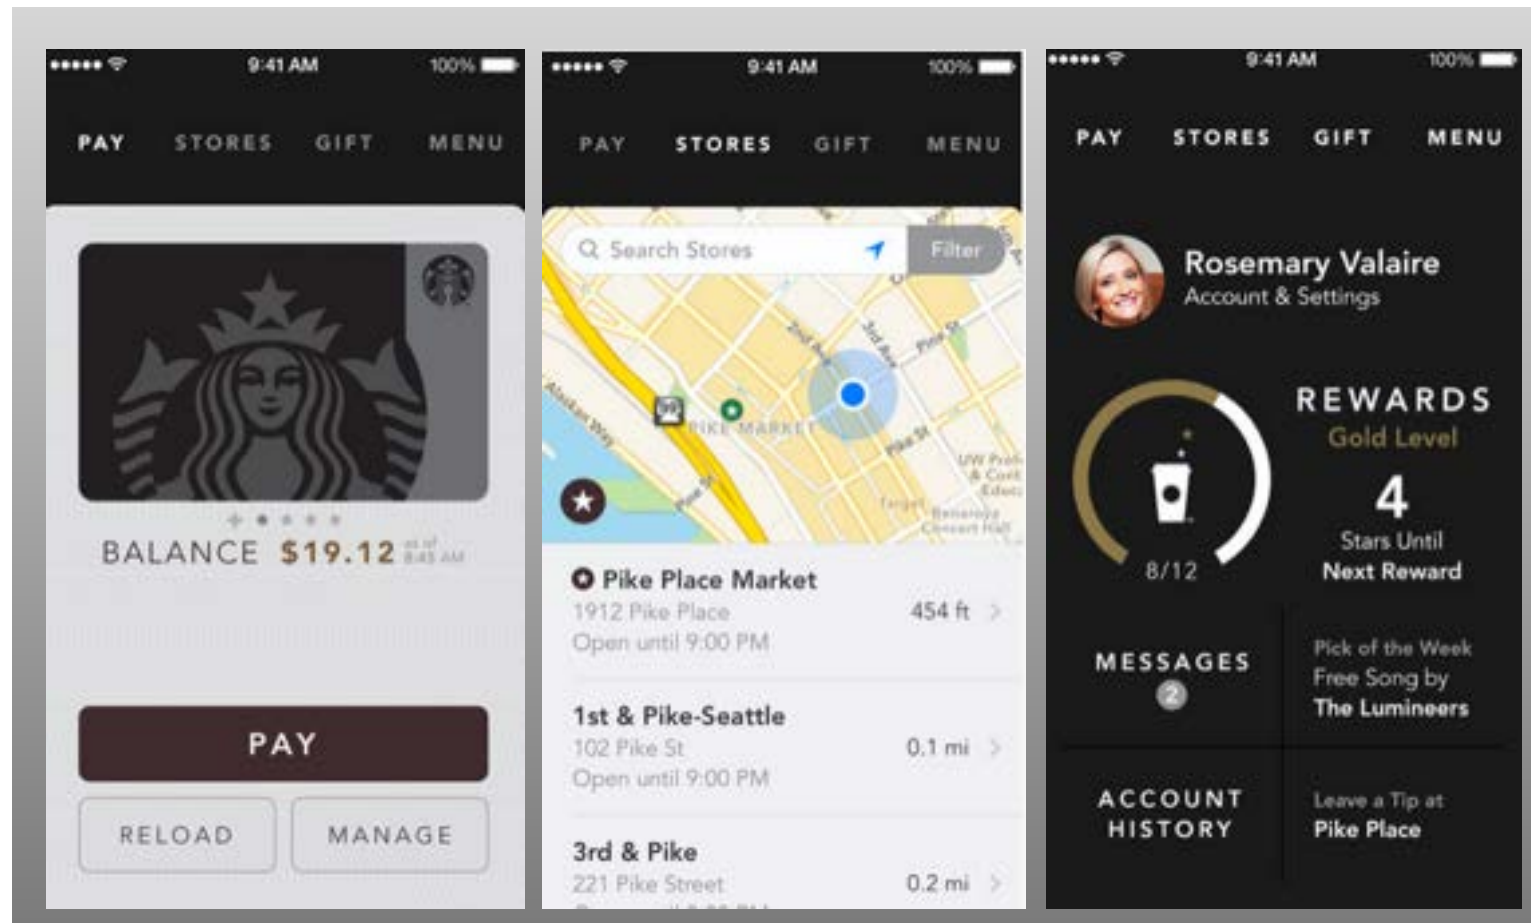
9:41 AM 100%

PAY STORES GIFT MENU

BALANCE $19.12 as of 8:45 AM

PAY

RELOAD MANAGE

9:41 AM 100%

PAY STORES GIFT MENU

Search Stores Filter

2nd Ave 3rd Ave Pine St PIKE MARKET Pike St Alaskan Way Pine St UW Prof & Cont Edu Target Benaroya Concert Hall

Pike Place Market
1912 Pike Place
Open until 9:00 PM
454 ft

1st & Pike-Seattle
102 Pike St
Open until 9:00 PM
0.1 mi

3rd & Pike
221 Pike Street
0.2 mi

9:41 AM 100%

PAY STORES GIFT MENU

Rosemary Valaire
Account & Settings

8/12

REWARDS
Gold Level
4
Stars Until
Next Reward

MESSAGES
2

Pick of the Week
Free Song by
The Lumineers

ACCOUNT HISTORY

Leave a Tip at
Pike Place